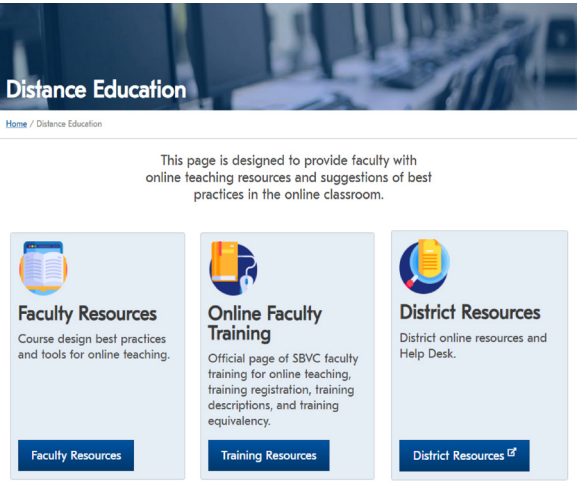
Distance Education

Home / Distance Education

This page is designed to provide faculty with online teaching resources and suggestions of best practices in the online classroom.

Faculty Resources

Course design best practices and tools for online teaching.

Faculty Resources

Online Faculty Training

Official page of SBVC faculty training for online teaching, training registration, training descriptions, and training equivalency.

Training Resources

District Resources

District online resources and Help Desk.

District Resources